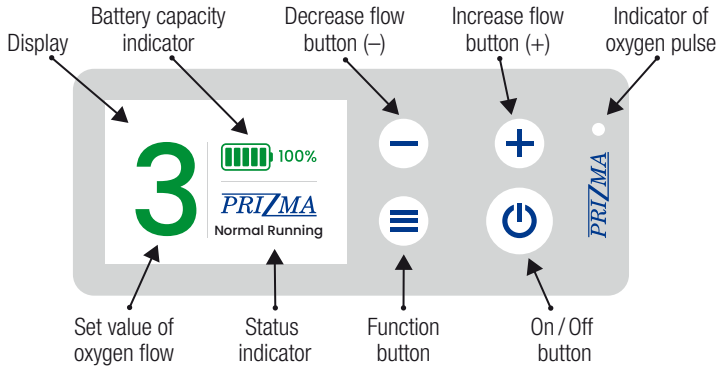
Display

Battery capacity indicator

Decrease flow button (–)

Increase flow button (+)

Indicator of oxygen pulse

3

100%

PRIZMA

Normal Running

PRIZMA

Set value of oxygen flow

Status indicator

Function button

On / Off button